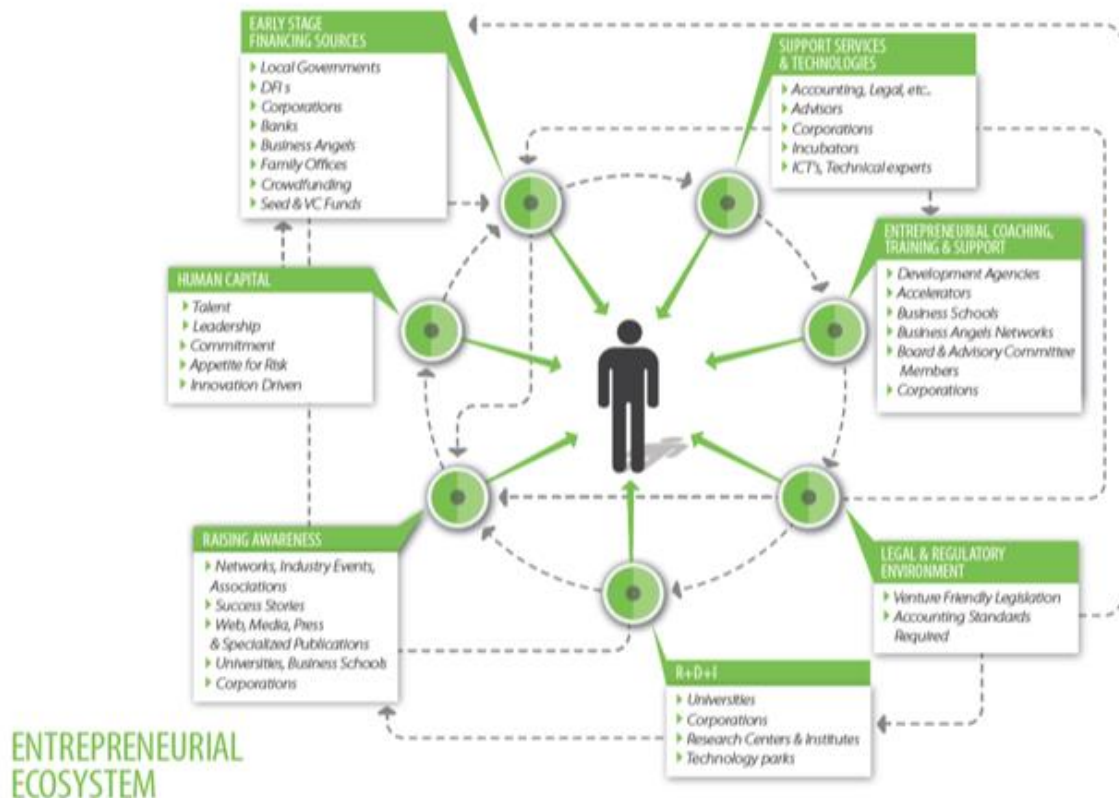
EARLY STAGE FINANCING SOURCES
- Local Governments
- DFI s
- Corporations
- Banks
- Business Angels
- Family Offices
- Crowdfunding
- Seed & VC Funds

SUPPORT SERVICES & TECHNOLOGIES
- Accounting, Legal, etc..
- Advisors
- Corporations
- Incubators
- ICT's, Technical experts

ENTREPRENEURIAL COACHING, TRAINING & SUPPORT
- Development Agencies
- Accelerators
- Business Schools
- Business Angels Networks
- Board & Advisory Committee Members
- Corporations

HUMAN CAPITAL
- Talent
- Leadership
- Commitment
- Appetite for Risk
- Innovation Driven

RAISING AWARENESS
- Networks, Industry Events, Associations
- Success Stories
- Web, Media, Press & Specialized Publications
- Universities, Business Schools
- Corporations

LEGAL & REGULATORY ENVIRONMENT
- Venture Friendly Legislation
- Accounting Standards Required

R+D+I
- Universities
- Corporations
- Research Centers & Institutes
- Technology parks

ENTREPRENEURIAL ECOSYSTEM